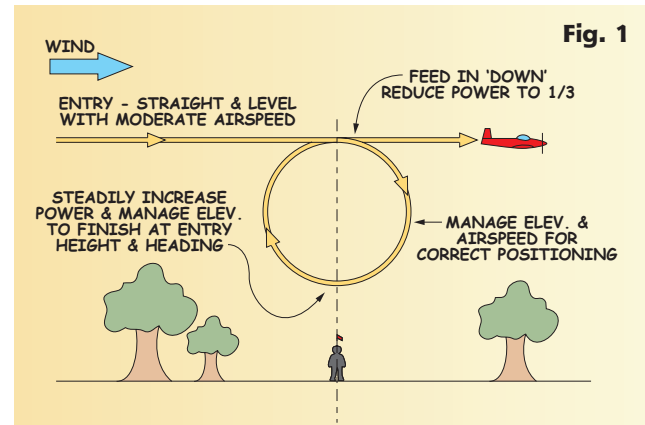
Fig. 1

WIND

FEED IN 'DOWN' REDUCE POWER TO 1/3

ENTRY - STRAIGHT & LEVEL WITH MODERATE AIRSPEED

STEADILY INCREASE POWER & MANAGE ELEV. TO FINISH AT ENTRY HEIGHT & HEADING

MANAGE ELEV. & AIRSPEED FOR CORRECT POSITIONING